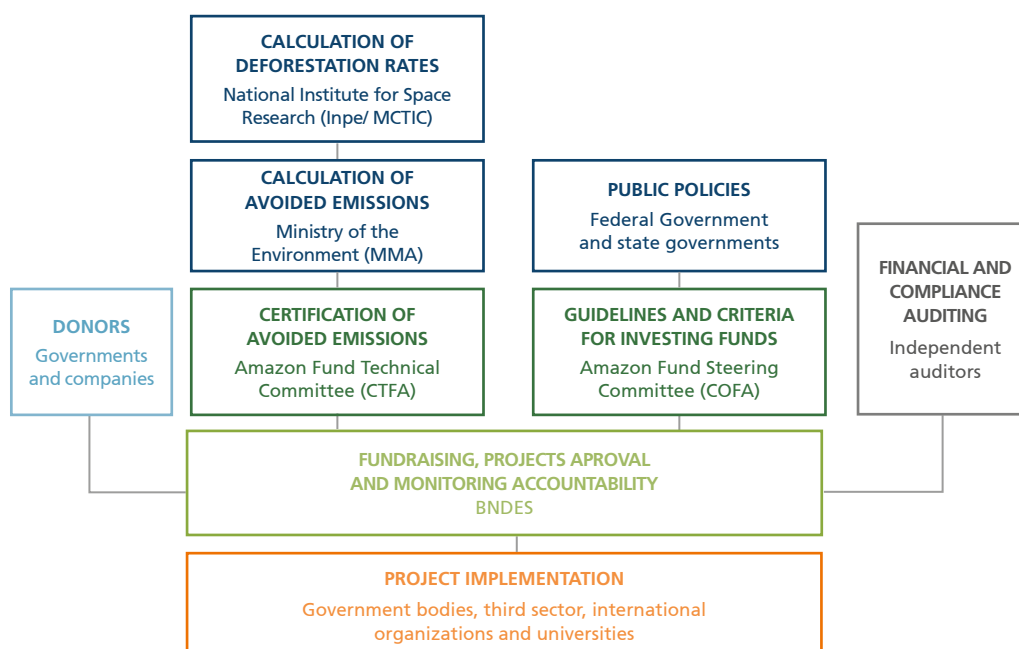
CALCULATION OF DEFORESTATION RATES
National Institute for Space Research (Inpe/ MCTIC)

CALCULATION OF AVOIDED EMISSIONS
Ministry of the Environment (MMA)

PUBLIC POLICIES
Federal Government and state governments

FINANCIAL AND COMPLIANCE AUDITING
Independent auditors

DONORS
Governments and companies

CERTIFICATION OF AVOIDED EMISSIONS
Amazon Fund Technical Committee (CTFA)

GUIDELINES AND CRITERIA FOR INVESTING FUNDS
Amazon Fund Steering Committee (COFA)

FUNDRAISING, PROJECTS APROVAL AND MONITORING ACCOUNTABILITY
BNDES

PROJECT IMPLEMENTATION
Government bodies, third sector, international organizations and universities